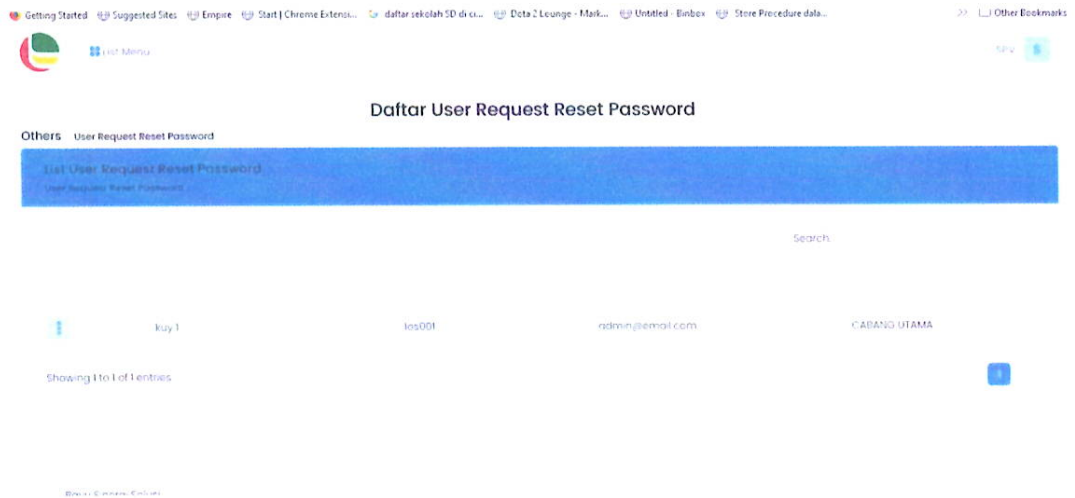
Getting Started Suggested Sites Empire Start | Chrome Extensi... daftar sekolah SD di ci... Dota 2 Lounge - Mark... Untitled - Binbox Store Procedure dala... >> Other Bookmarks

List Menu

SPV

Daftar User Request Reset Password

Others User Request Reset Password

List User Request Reset Password
User Request Reset Password

Search

| | kuy 1 | tes001 | admin@email.com | CABANG UTAMA |
|---|---|---|---|---|

Showing 1 to 1 of 1 entries

1

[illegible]